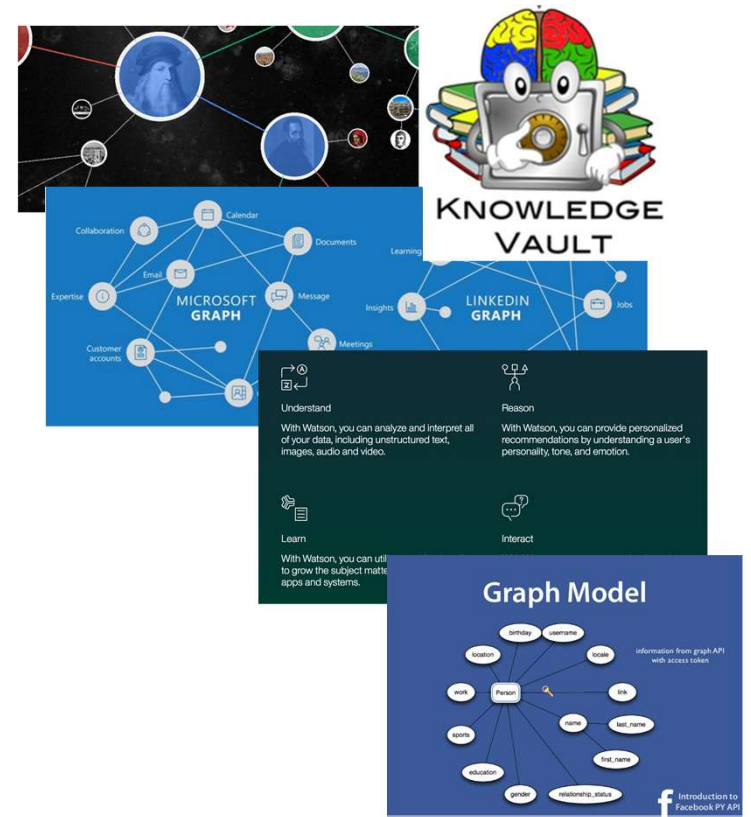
KNOWLEDGE VAULT

Collaboration
Calendar
Documents
Email
Expertise
MICROSOFT GRAPH
Message
Customer accounts
Meetings

Learning
Insights
LINKEDIN GRAPH
Jobs

Understand
With Watson, you can analyze and interpret all of your data, including unstructured text, images, audio and video.

Reason
With Watson, you can provide personalized recommendations by understanding a user's personality, tone, and emotion.

Learn
With Watson, you can util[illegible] to grow the subject matte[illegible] apps and systems.

Interact

Graph Model
birthday
username
location
locale
information from graph API with access token
work
Person
link
name
last_name
sports
first_name
education
gender
relationship_status
Introduction to Facebook PY API